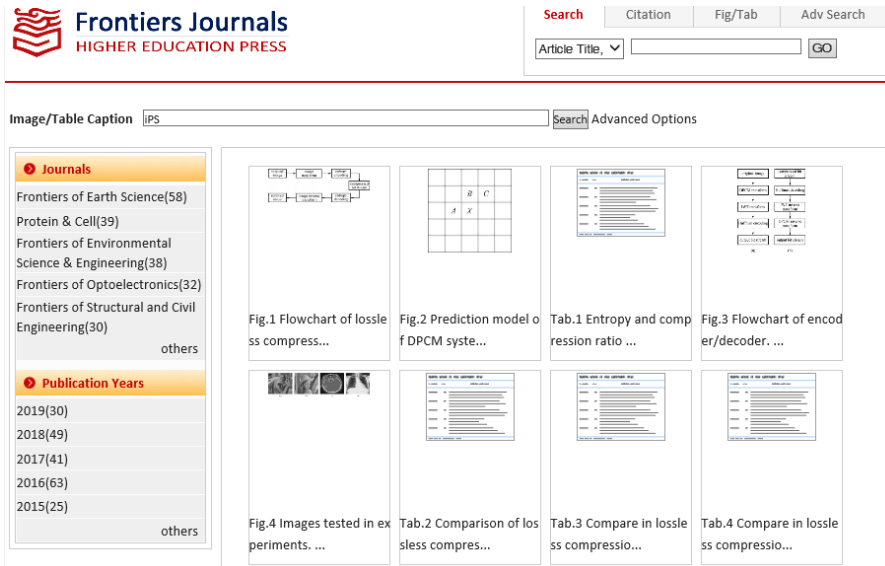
Frontiers Journals
HIGHER EDUCATION PRESS

Search | Citation | Fig/Tab | Adv Search

Article Title, | GO

Image/Table Caption iPS Search Advanced Options

Journals

Frontiers of Earth Science(58)
Protein & Cell(39)
Frontiers of Environmental Science & Engineering(38)
Frontiers of Optoelectronics(32)
Frontiers of Structural and Civil Engineering(30)
others

Publication Years

2019(30)
2018(49)
2017(41)
2016(63)
2015(25)
others

$B$ $C$ $A$ $X$

Fig.1 Flowchart of lossless compress...

Fig.2 Prediction model of DPCM syste...

Tab.1 Entropy and compression ratio ...

Fig.3 Flowchart of encoder/decoder. ...

Fig.4 Images tested in experiments. ...

Tab.2 Comparison of lossless compres...

Tab.3 Compare in lossless compressio...

Tab.4 Compare in lossless compressio...